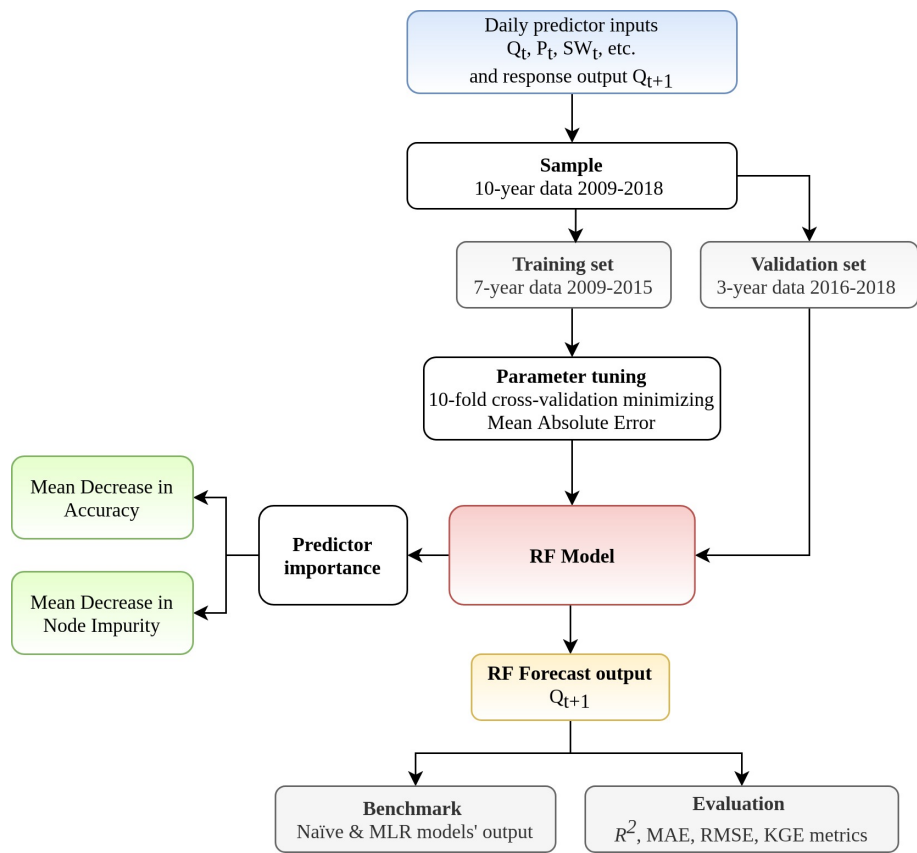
Daily predictor inputs
$Q_t$, $P_t$, $SW_t$, etc.
and response output $Q_{t+1}$

**Sample**
10-year data 2009-2018

**Training set**
7-year data 2009-2015

**Validation set**
3-year data 2016-2018

**Parameter tuning**
10-fold cross-validation minimizing
Mean Absolute Error

Mean Decrease in Accuracy

Mean Decrease in Node Impurity

**Predictor importance**

**RF Model**

**RF Forecast output**
$Q_{t+1}$

**Benchmark**
Naïve & MLR models' output

**Evaluation**
$R^2$, MAE, RMSE, KGE metrics